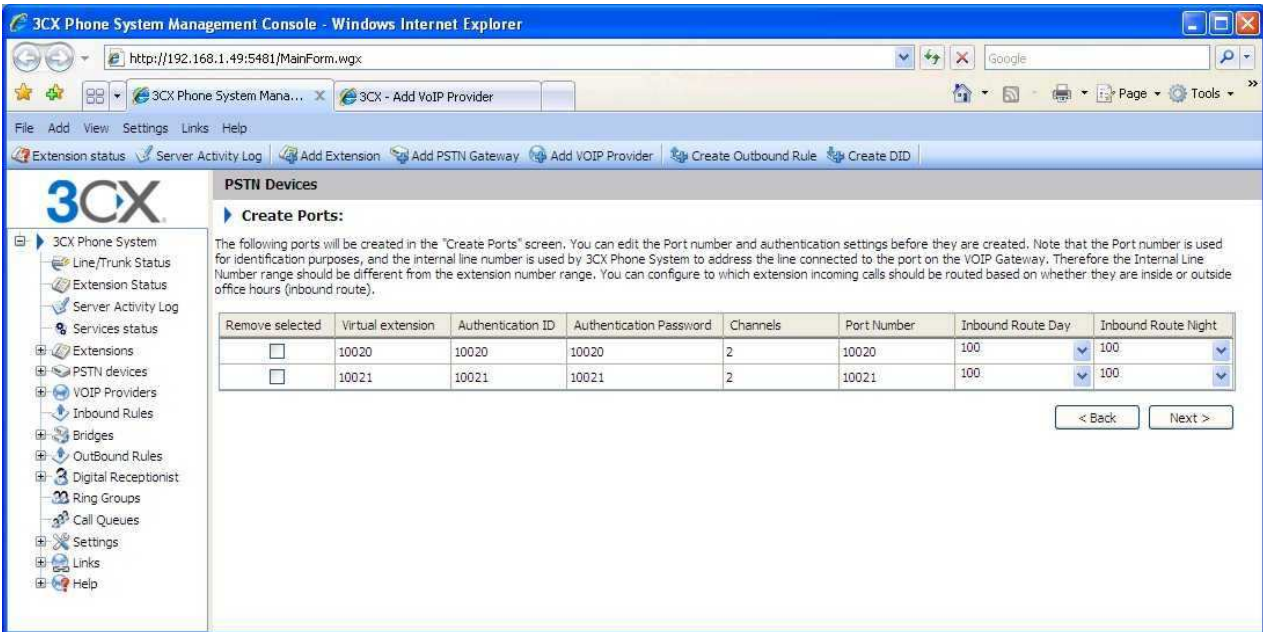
3CX Phone System Management Console - Windows Internet Explorer

http://192.168.1.49:5481/MainForm.wgx

Google

3CX Phone System Mana... 3CX - Add VoIP Provider

Page Tools

File Add View Settings Links Help

Extension status Server Activity Log Add Extension Add PSTN Gateway Add VOIP Provider Create Outbound Rule Create DID

3CX

3CX Phone System
Line/Trunk Status
Extension Status
Server Activity Log
Services status
Extensions
PSTN devices
VOIP Providers
Inbound Rules
Bridges
OutBound Rules
Digital Receptionist
Ring Groups
Call Queues
Settings
Links
Help

PSTN Devices

Create Ports:

The following ports will be created in the "Create Ports" screen. You can edit the Port number and authentication settings before they are created. Note that the Port number is used for identification purposes, and the internal line number is used by 3CX Phone System to address the line connected to the port on the VOIP Gateway. Therefore the Internal Line Number range should be different from the extension number range. You can configure to which extension incoming calls should be routed based on whether they are inside or outside office hours (inbound route).

| Remove selected | Virtual extension | Authentication ID | Authentication Password | Channels | Port Number | Inbound Route Day | Inbound Route Night |
|---|---|---|---|---|---|---|---|
| | 10020 | 10020 | 10020 | 2 | 10020 | 100 | 100 |
| | 10021 | 10021 | 10021 | 2 | 10021 | 100 | 100 |

< Back Next >